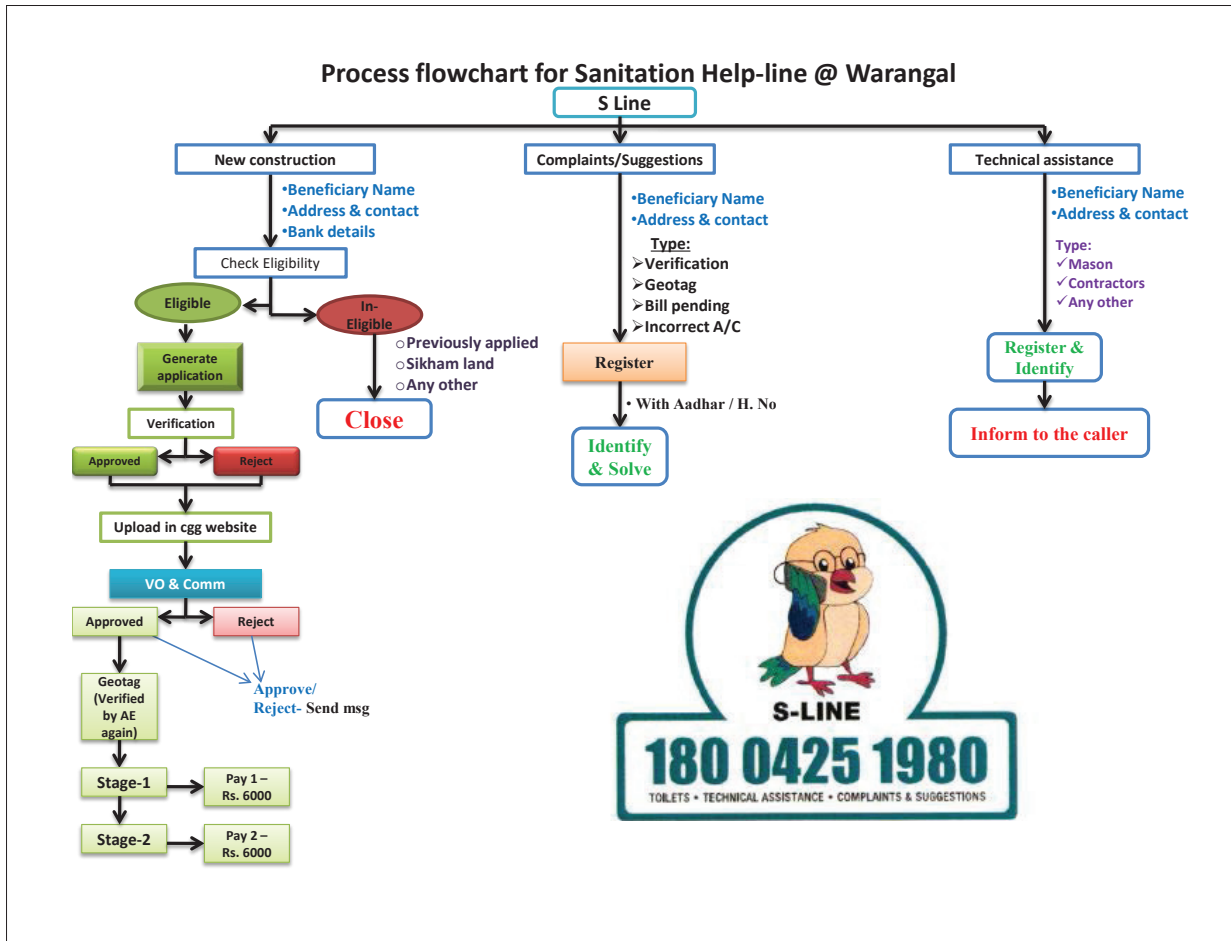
Process flowchart for Sanitation Help-line @ Warangal

S Line

New construction

•Beneficiary Name
•Address & contact
•Bank details

Check Eligibility

Eligible

In-Eligible

○Previously applied
○Sikham land
○Any other

Close

Generate application

Verification

Approved

Reject

Upload in cgg website

VO & Comm

Approved

Reject

Approve/ Reject- Send msg

Geotag (Verified by AE again)

Stage-1

Pay 1 – Rs. 6000

Stage-2

Pay 2 – Rs. 6000

Complaints/Suggestions

•Beneficiary Name
•Address & contact

Type:
➢Verification
➢Geotag
➢Bill pending
➢Incorrect A/C

Register

• With Aadhar / H. No

Identify & Solve

Technical assistance

•Beneficiary Name
•Address & contact

Type:
✓Mason
✓Contractors
✓Any other

Register & Identify

Inform to the caller

S-LINE
180 0425 1980
TOILETS • TECHNICAL ASSISTANCE • COMPLAINTS & SUGGESTIONS